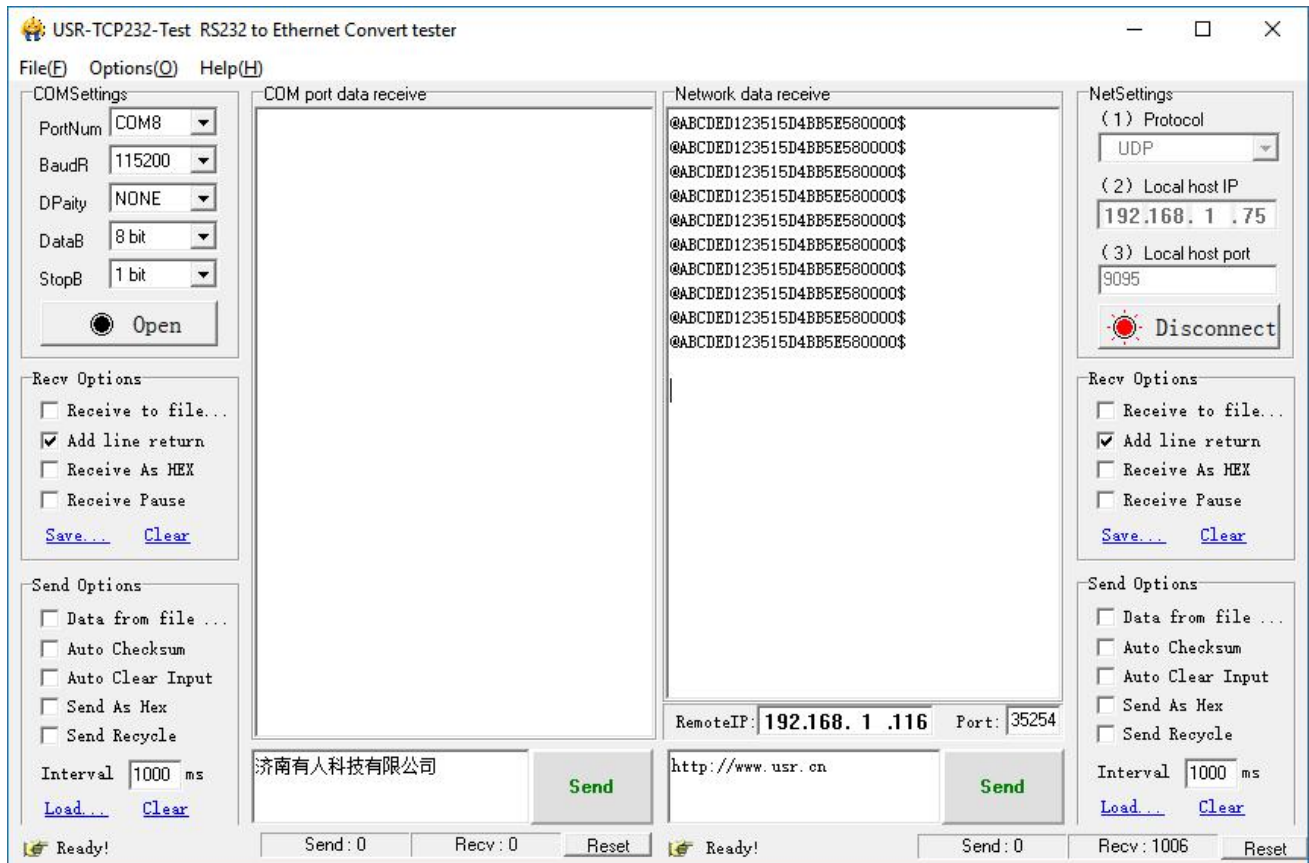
USR-TCP232-Test RS232 to Ethernet Convert tester

File(F) Options(O) Help(H)

COMSettings
PortNum COM8
BaudR 115200
DPaity NONE
DataB 8 bit
StopB 1 bit
Open

Recv Options
Receive to file...
Add line return
Receive As HEX
Receive Pause
Save... Clear

Send Options
Data from file ...
Auto Checksum
Auto Clear Input
Send As Hex
Send Recycle
Interval 1000 ms
Load... Clear

COM port data receive

Network data receive
@ABCDED123515D4BB5E580000$
@ABCDED123515D4BB5E580000$
@ABCDED123515D4BB5E580000$
@ABCDED123515D4BB5E580000$
@ABCDED123515D4BB5E580000$
@ABCDED123515D4BB5E580000$
@ABCDED123515D4BB5E580000$
@ABCDED123515D4BB5E580000$
@ABCDED123515D4BB5E580000$
@ABCDED123515D4BB5E580000$

RemoteIP: 192.168. 1 .116 Port: 35254

济南有人科技有限公司
Send

http://www.usr.cn
Send

NetSettings
(1) Protocol
UDP
(2) Local host IP
192.168. 1 .75
(3) Local host port
9095
Disconnect

Recv Options
Receive to file...
Add line return
Receive As HEX
Receive Pause
Save... Clear

Send Options
Data from file ...
Auto Checksum
Auto Clear Input
Send As Hex
Send Recycle
Interval 1000 ms
Load... Clear

Ready! Send : 0 Recv : 0 Reset Ready! Send : 0 Recv : 1006 Reset